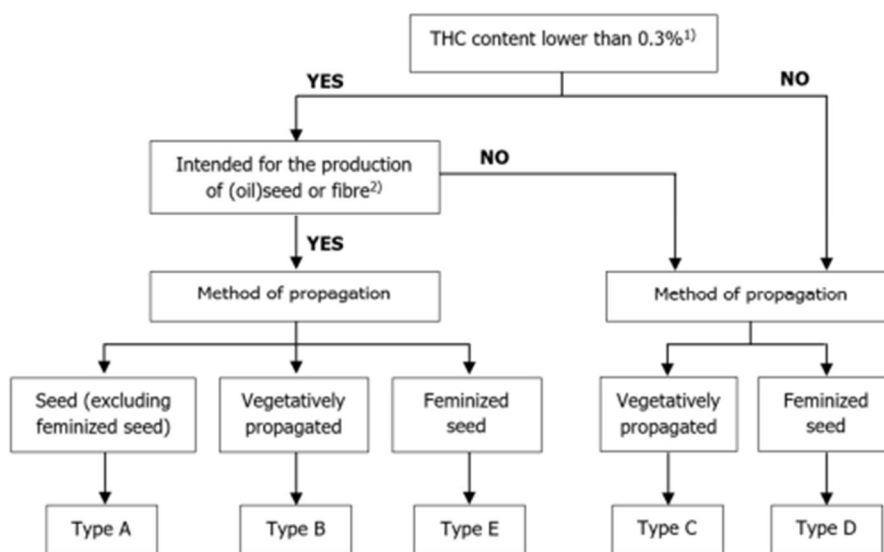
THC content lower than 0.3%$^{1)}$

YES

NO

Intended for the production of (oil)seed or fibre$^{2)}$

NO

YES

Method of propagation

Method of propagation

Seed (excluding feminized seed)

Vegetatively propagated

Feminized seed

Vegetatively propagated

Feminized seed

Type A

Type B

Type E

Type C

Type D